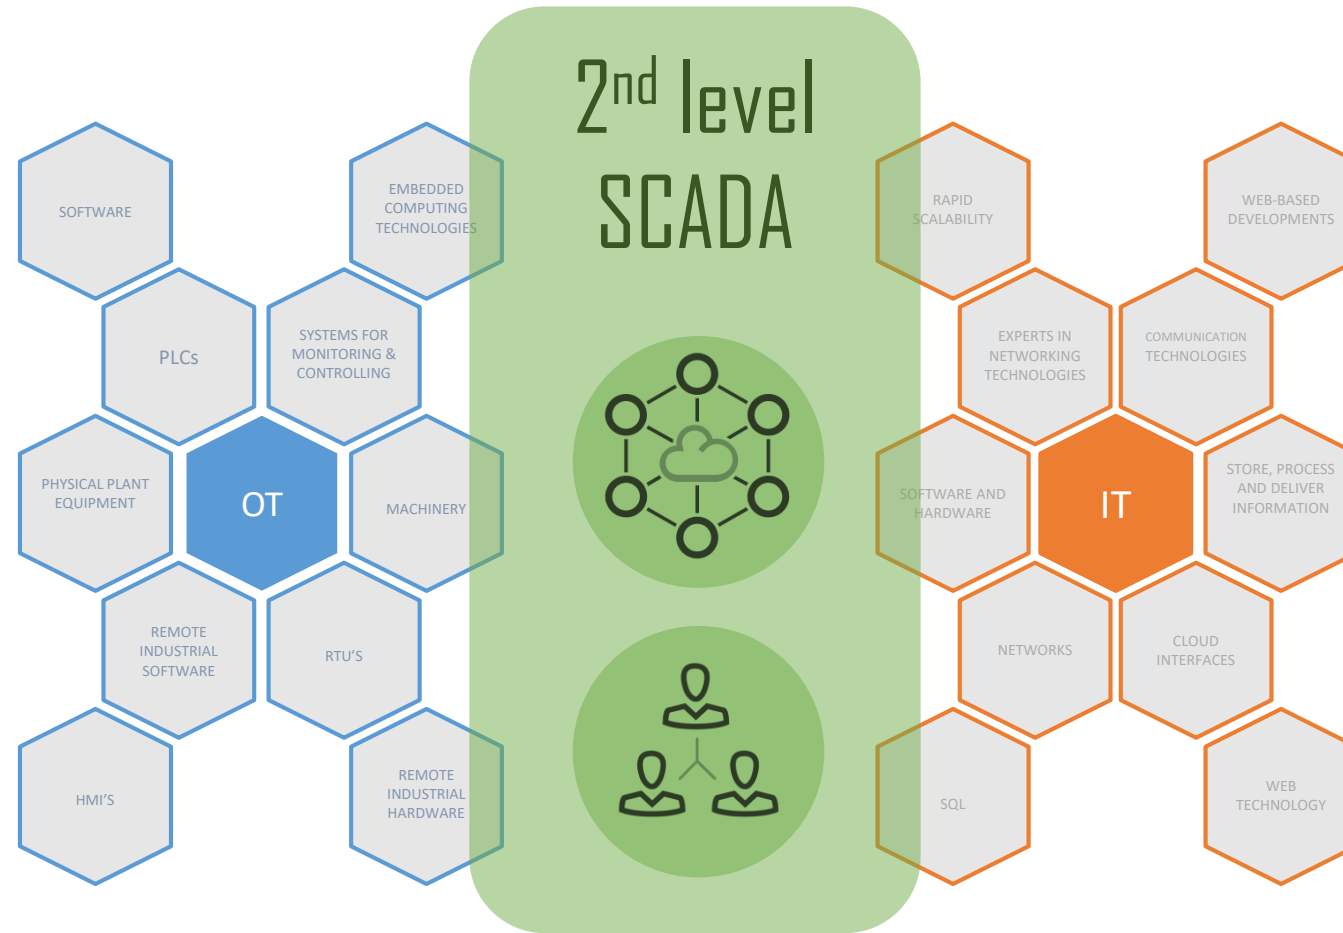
2$^{nd}$ level SCADA

SOFTWARE

EMBEDDED COMPUTING TECHNOLOGIES

PLCs

SYSTEMS FOR MONITORING & CONTROLLING

PHYSICAL PLANT EQUIPMENT

OT

MACHINERY

REMOTE INDUSTRIAL SOFTWARE

RTU'S

HMI'S

REMOTE INDUSTRIAL HARDWARE

RAPID SCALABILITY

WEB-BASED DEVELOPMENTS

EXPERTS IN NETWORKING TECHNOLOGIES

COMMUNICATION TECHNOLOGIES

SOFTWARE AND HARDWARE

IT

STORE, PROCESS AND DELIVER INFORMATION

NETWORKS

CLOUD INTERFACES

SQL

WEB TECHNOLOGY